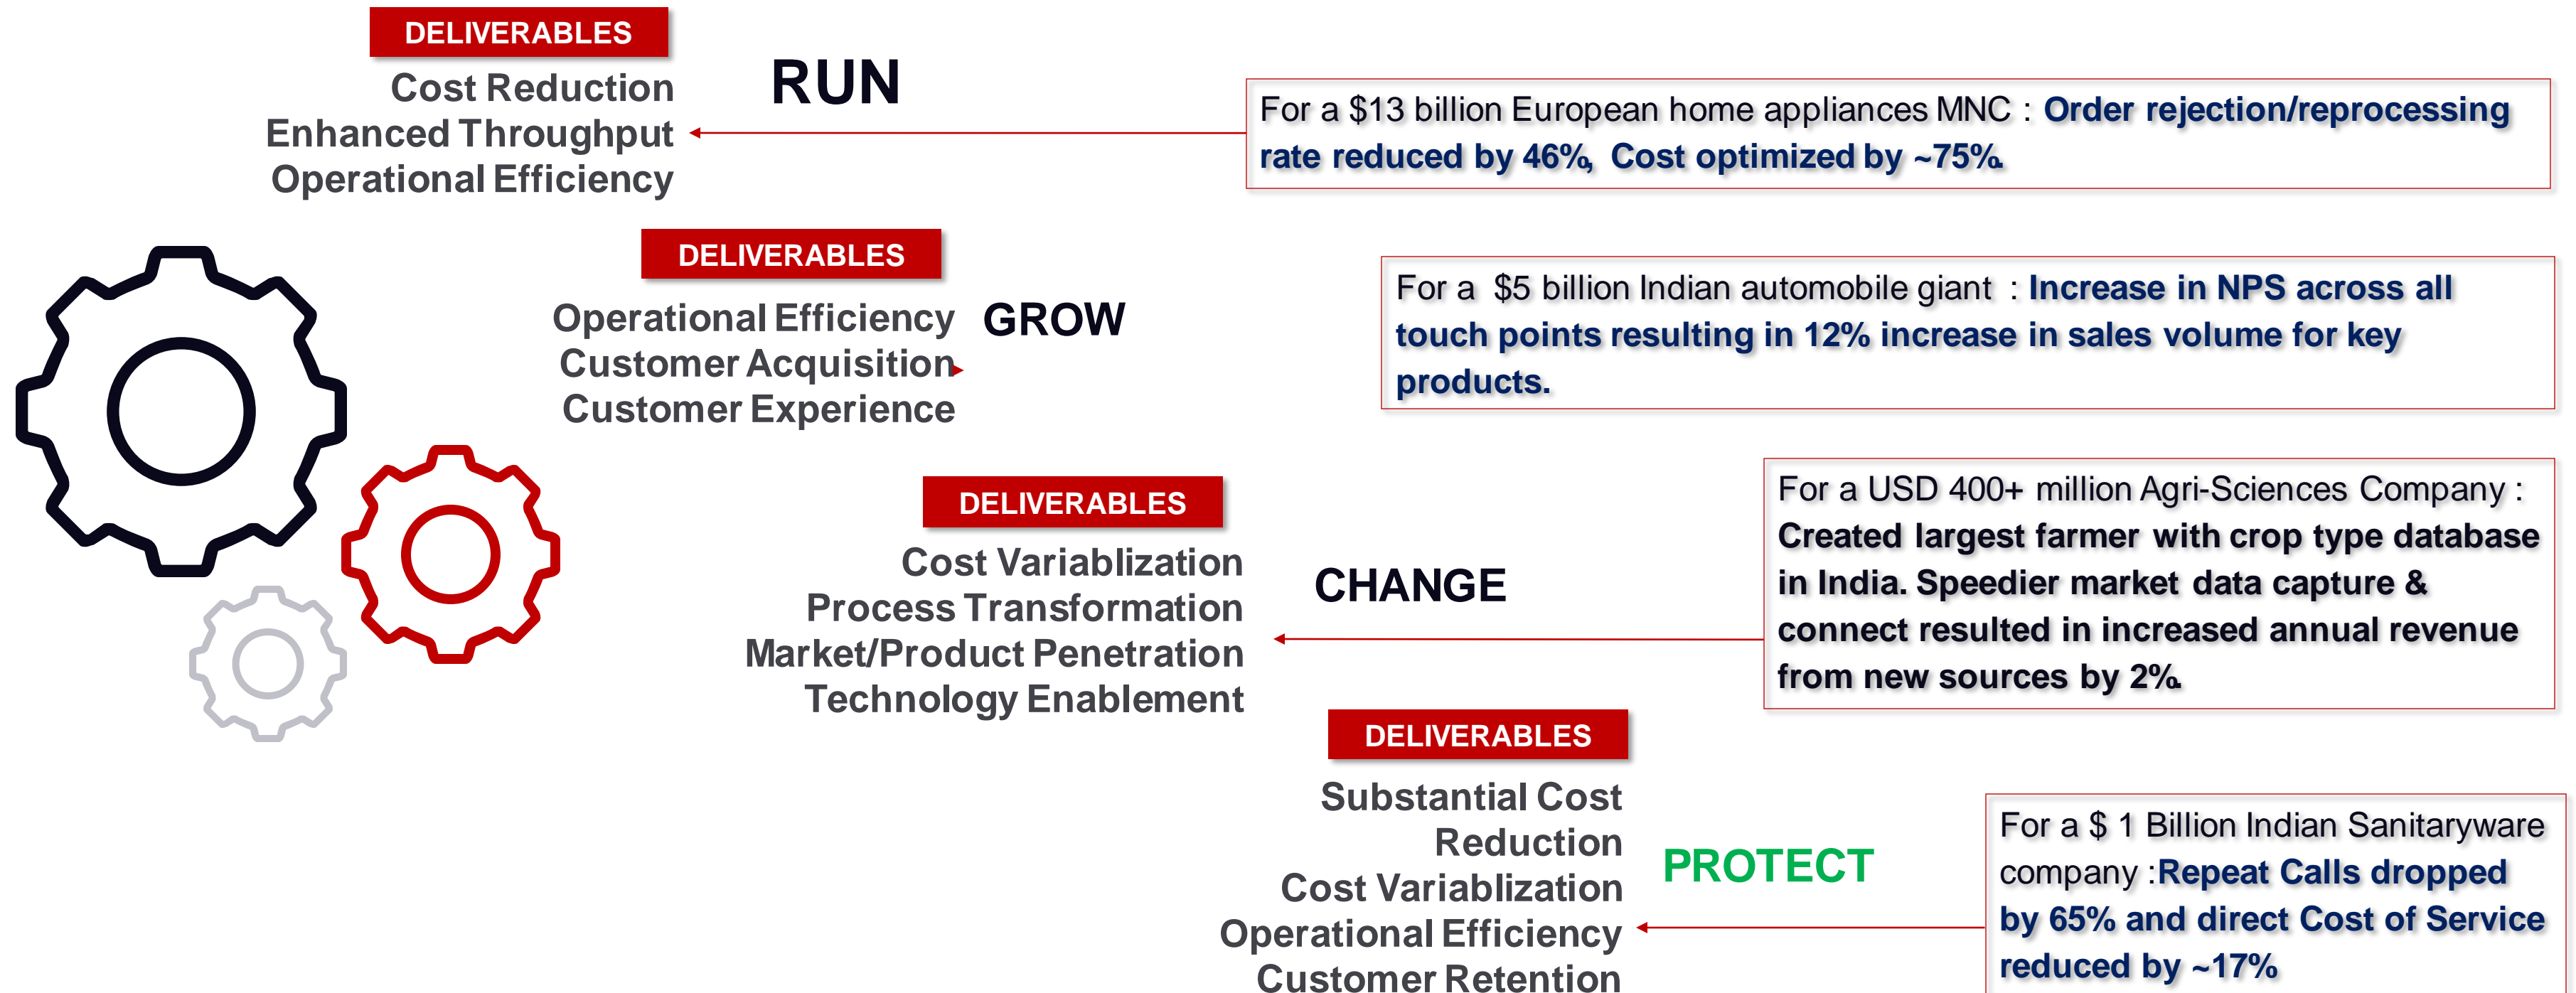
DELIVERABLES

Cost Reduction
Enhanced Throughput
Operational Efficiency

RUN

For a $13 billion European home appliances MNC : Order rejection/reprocessing rate reduced by 46%, Cost optimized by ~75%.

DELIVERABLES

Operational Efficiency
Customer Acquisition
Customer Experience

GROW

For a $5 billion Indian automobile giant : Increase in NPS across all touch points resulting in 12% increase in sales volume for key products.

DELIVERABLES

Cost Variablization
Process Transformation
Market/Product Penetration
Technology Enablement

CHANGE

For a USD 400+ million Agri-Sciences Company : Created largest farmer with crop type database in India. Speedier market data capture & connect resulted in increased annual revenue from new sources by 2%.

DELIVERABLES

Substantial Cost Reduction
Cost Variablization
Operational Efficiency
Customer Retention

PROTECT

For a $ 1 Billion Indian Sanitaryware company :Repeat Calls dropped by 65% and direct Cost of Service reduced by ~17%